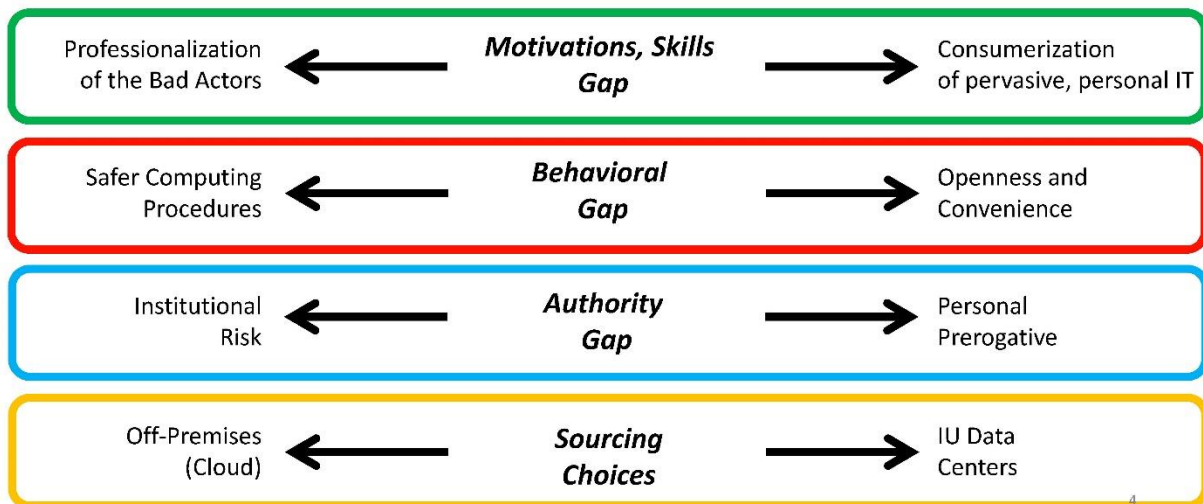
Professionalization of the Bad Actors

***Motivations, Skills Gap***

Consumerization of pervasive, personal IT

Safer Computing Procedures

***Behavioral Gap***

Openness and Convenience

Institutional Risk

***Authority Gap***

Personal Prerogative

Off-Premises (Cloud)

***Sourcing Choices***

IU Data Centers

4